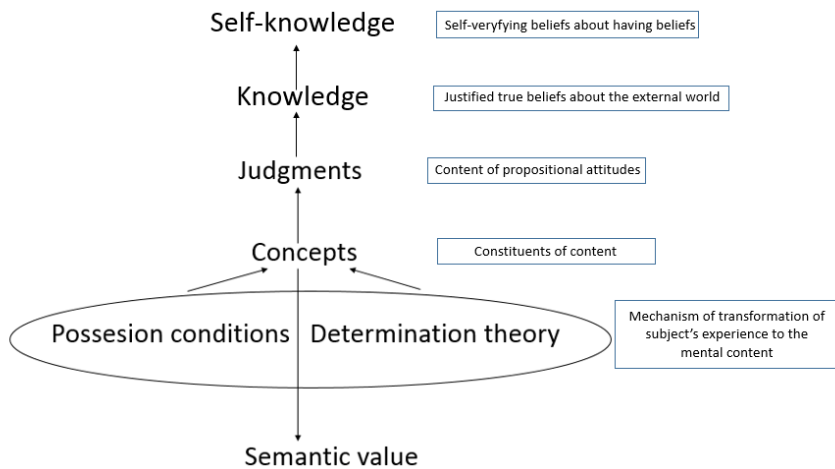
Self-knowledge

Self-veryfying beliefs about having beliefs

Knowledge

Justified true beliefs about the external world

Judgments

Content of propositional attitudes

Concepts

Constituents of content

Possesion conditions

Determination theory

Mechanism of transformation of subject's experience to the mental content

Semantic value